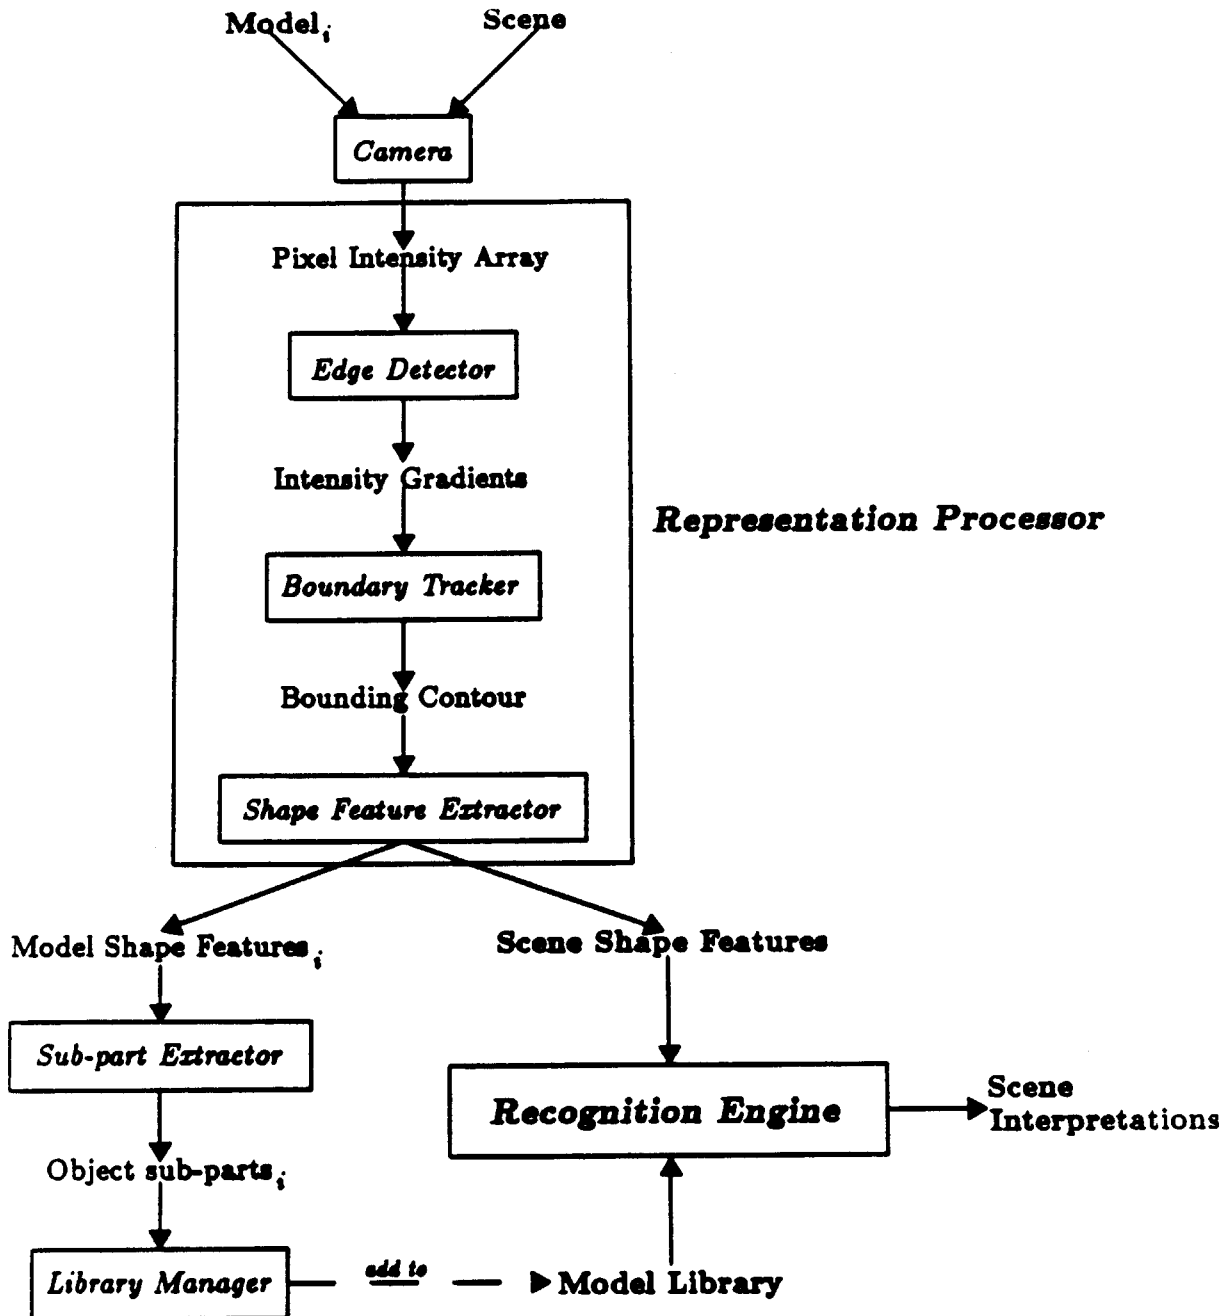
Model$_i$

Scene

Camera

Pixel Intensity Array

Edge Detector

Intensity Gradients

Representation Processor

Boundary Tracker

Bounding Contour

Shape Feature Extractor

Model Shape Features$_i$

Scene Shape Features

Sub-part Extractor

Recognition Engine

Scene Interpretations

Object sub-parts$_i$

Library Manager

add to

Model Library